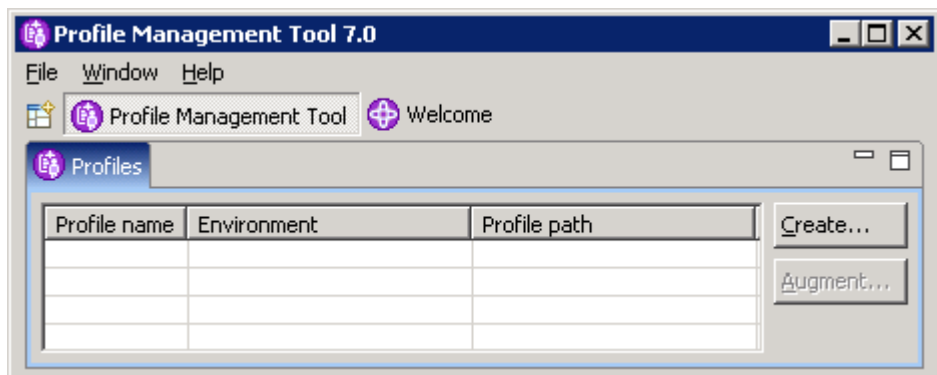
Profile Management Tool 7.0

File Window Help

Profile Management Tool Welcome

Profiles

| Profile name | Environment | Profile path |
|---|---|---|
| | | |
| | | |
| | | |
| | | |

Create...

Augment...